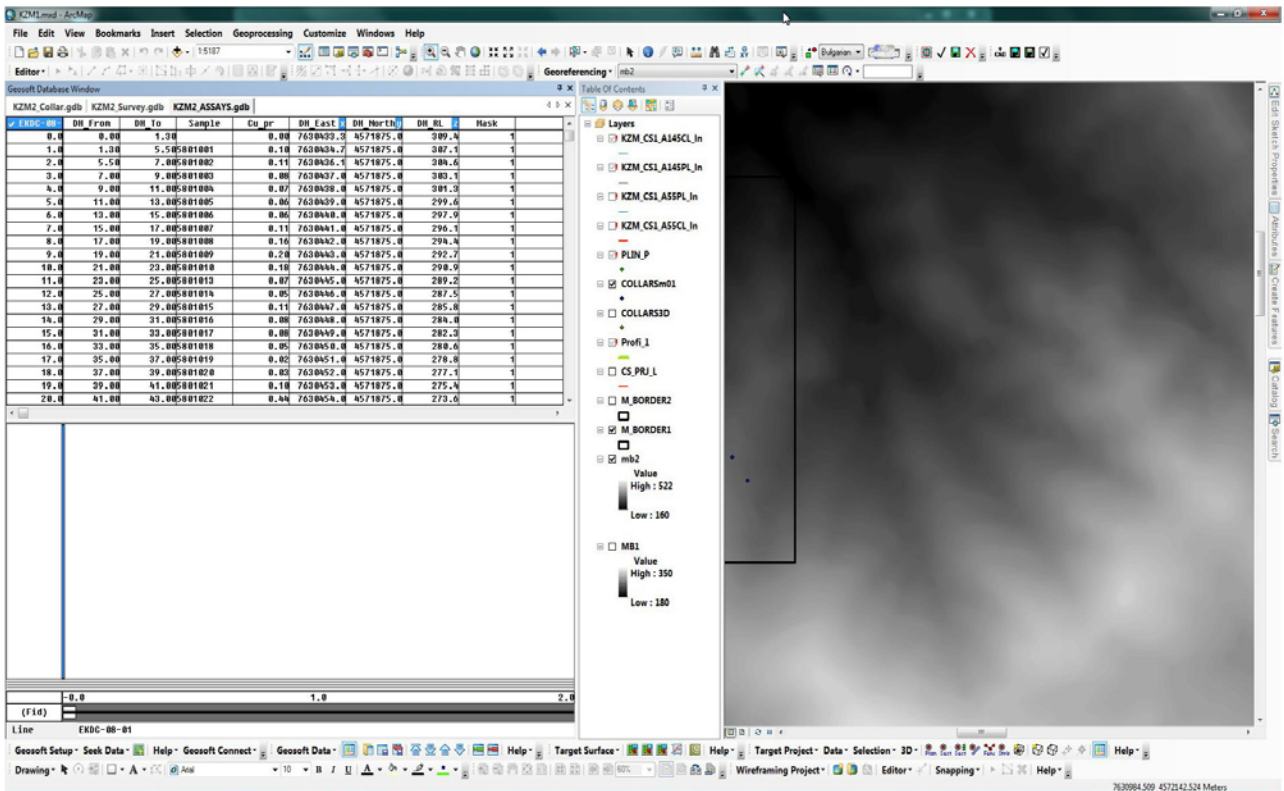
KZM1.mxd - ArcMap

File Edit View Bookmarks Insert Selection Geoprocessing Customize Windows Help

1:5187

Editor

Georeferencing mb2

Bulgarian

Geosoft Database Window

KZM2_Collar.gdb KZM2_Survey.gdb KZM2_ASSAYS.gdb

| EKDC-08- | DH_From | DH_To | Sample | Cu_pr | DH_East | DH_North | DH_RL | Mask |
|---|---|---|---|---|---|---|---|---|
| 0.0 | 0.00 | 1.30 | | 0.00 | 7630433.3 | 4571875.0 | 309.4 | 1 |
| 1.0 | 1.30 | 5.50 | 5801001 | 0.10 | 7630434.7 | 4571875.0 | 307.1 | 1 |
| 2.0 | 5.50 | 7.00 | 5801002 | 0.11 | 7630436.1 | 4571875.0 | 304.6 | 1 |
| 3.0 | 7.00 | 9.00 | 5801003 | 0.08 | 7630437.0 | 4571875.0 | 303.1 | 1 |
| 4.0 | 9.00 | 11.00 | 5801004 | 0.07 | 7630438.0 | 4571875.0 | 301.3 | 1 |
| 5.0 | 11.00 | 13.00 | 5801005 | 0.06 | 7630439.0 | 4571875.0 | 299.6 | 1 |
| 6.0 | 13.00 | 15.00 | 5801006 | 0.06 | 7630440.0 | 4571875.0 | 297.9 | 1 |
| 7.0 | 15.00 | 17.00 | 5801007 | 0.11 | 7630441.0 | 4571875.0 | 296.1 | 1 |
| 8.0 | 17.00 | 19.00 | 5801008 | 0.16 | 7630442.0 | 4571875.0 | 294.4 | 1 |
| 9.0 | 19.00 | 21.00 | 5801009 | 0.20 | 7630443.0 | 4571875.0 | 292.7 | 1 |
| 10.0 | 21.00 | 23.00 | 5801010 | 0.18 | 7630444.0 | 4571875.0 | 290.9 | 1 |
| 11.0 | 23.00 | 25.00 | 5801013 | 0.07 | 7630445.0 | 4571875.0 | 289.2 | 1 |
| 12.0 | 25.00 | 27.00 | 5801014 | 0.05 | 7630446.0 | 4571875.0 | 287.5 | 1 |
| 13.0 | 27.00 | 29.00 | 5801015 | 0.11 | 7630447.0 | 4571875.0 | 285.8 | 1 |
| 14.0 | 29.00 | 31.00 | 5801016 | 0.08 | 7630448.0 | 4571875.0 | 284.0 | 1 |
| 15.0 | 31.00 | 33.00 | 5801017 | 0.08 | 7630449.0 | 4571875.0 | 282.3 | 1 |
| 16.0 | 33.00 | 35.00 | 5801018 | 0.05 | 7630450.0 | 4571875.0 | 280.6 | 1 |
| 17.0 | 35.00 | 37.00 | 5801019 | 0.02 | 7630451.0 | 4571875.0 | 278.8 | 1 |
| 18.0 | 37.00 | 39.00 | 5801020 | 0.03 | 7630452.0 | 4571875.0 | 277.1 | 1 |
| 19.0 | 39.00 | 41.00 | 5801021 | 0.10 | 7630453.0 | 4571875.0 | 275.4 | 1 |
| 20.0 | 41.00 | 43.00 | 5801022 | 0.44 | 7630454.0 | 4571875.0 | 273.6 | 1 |

-0.0 1.0 2.0
(Fid)
Line EKDC-08-01

Table Of Contents
Layers
KZM_CS1_A145CL_ln
KZM_CS1_A145PL_ln
KZM_CS1_A55PL_ln
KZM_CS1_A55CL_ln
PLIN_P
COLLARSm01
COLLARS3D
Profi_1
CS_PRJ_L
M_BORDER2
M_BORDER1
mb2
Value
High : 522
Low : 160
MB1
Value
High : 350
Low : 180

Edit Sketch Properties
Attributes
Create Features
Catalog
Search

Geosoft Setup · Seek Data · Help · Geosoft Connect · Geosoft Data · Help · Target Surface · Help · Target Project · Data · Selection · 3D · Help ·
Drawing · A · Arial 10 B I U A · Wireframing Project · Editor · Snapping · Help ·
7630984.509 4572142.524 Meters